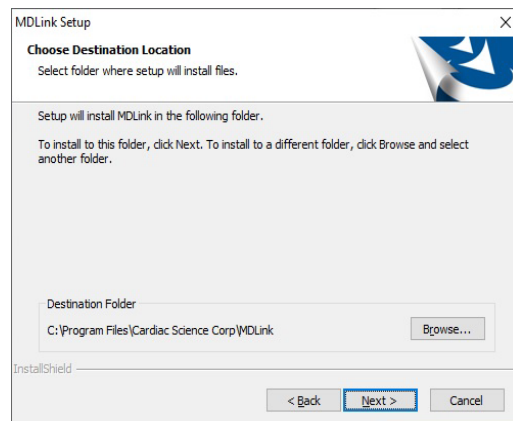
MDLink Setup

×

Choose Destination Location

Select folder where setup will install files.

Setup will install MDLink in the following folder.

To install to this folder, click Next. To install to a different folder, click Browse and select another folder.

Destination Folder

C:\Program Files\Cardiac Science Corp\MDLink

Browse...

InstallShield

< Back

Next >

Cancel